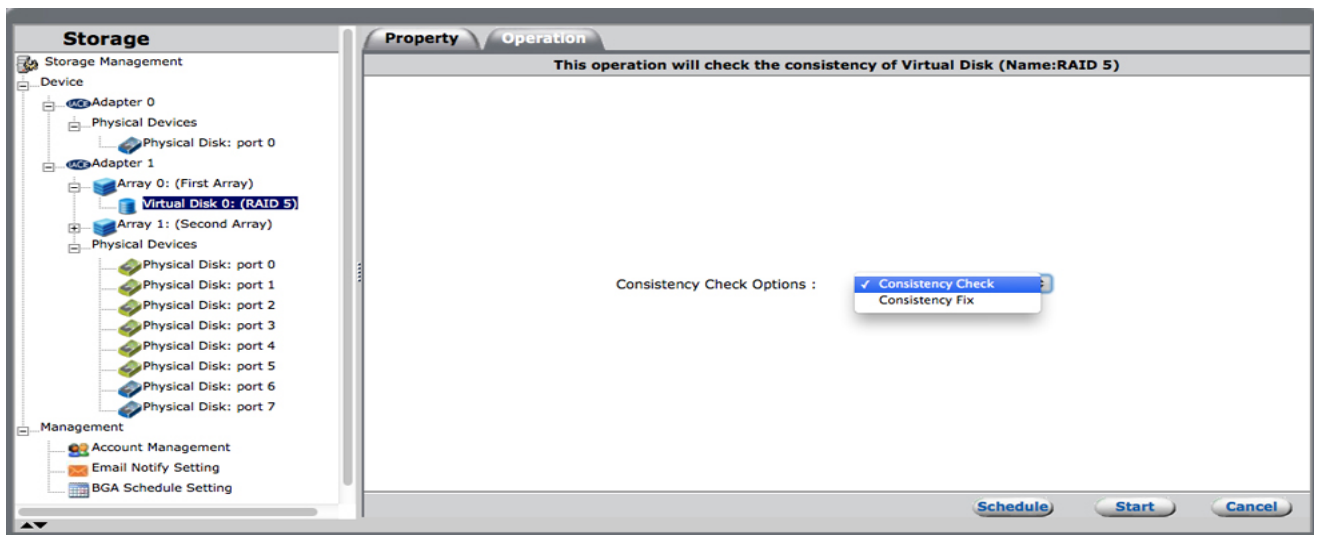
Storage
Storage Management
Device
Adapter 0
Physical Devices
Physical Disk: port 0
Adapter 1
Array 0: (First Array)
Virtual Disk 0: (RAID 5)
Array 1: (Second Array)
Physical Devices
Physical Disk: port 0
Physical Disk: port 1
Physical Disk: port 2
Physical Disk: port 3
Physical Disk: port 4
Physical Disk: port 5
Physical Disk: port 6
Physical Disk: port 7
Management
Account Management
Email Notify Setting
BGA Schedule Setting

Property
Operation

This operation will check the consistency of Virtual Disk (Name:RAID 5)

Consistency Check Options :
✓ Consistency Check
Consistency Fix

Schedule
Start
Cancel